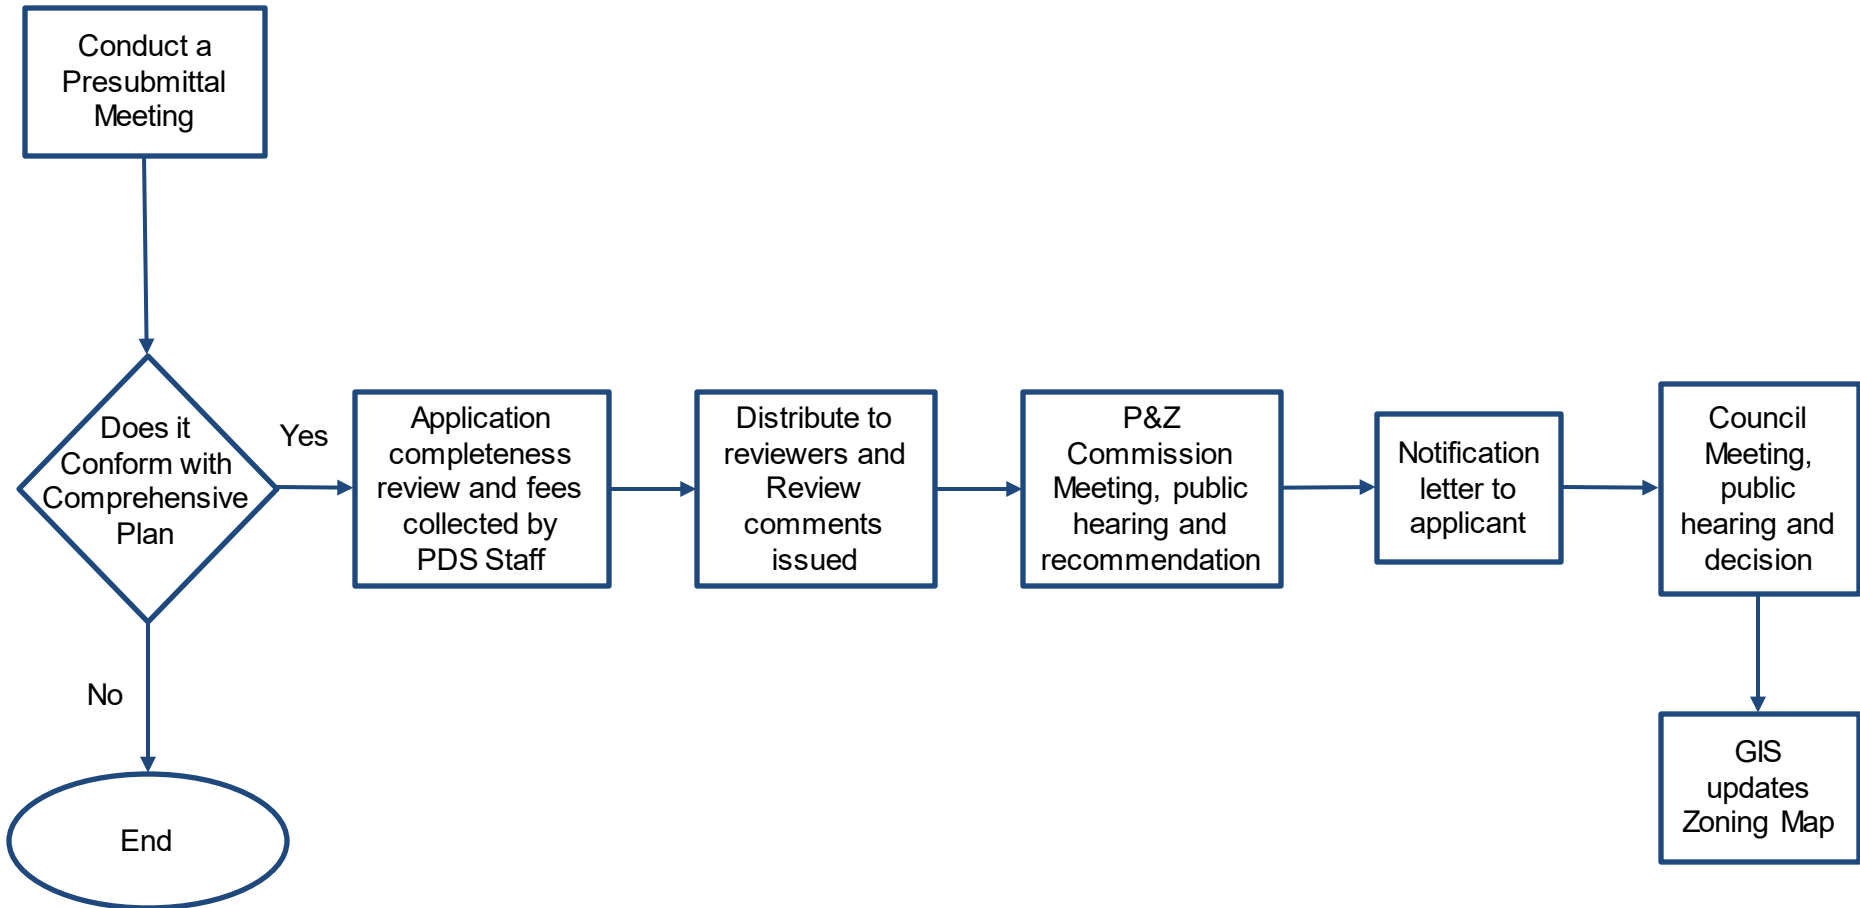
Conduct a Presubmittal Meeting

Does it Conform with Comprehensive Plan

Yes

Application completeness review and fees collected by PDS Staff

Distribute to reviewers and Review comments issued

P&Z Commission Meeting, public hearing and recommendation

Notification letter to applicant

Council Meeting, public hearing and decision

GIS updates Zoning Map

No

End